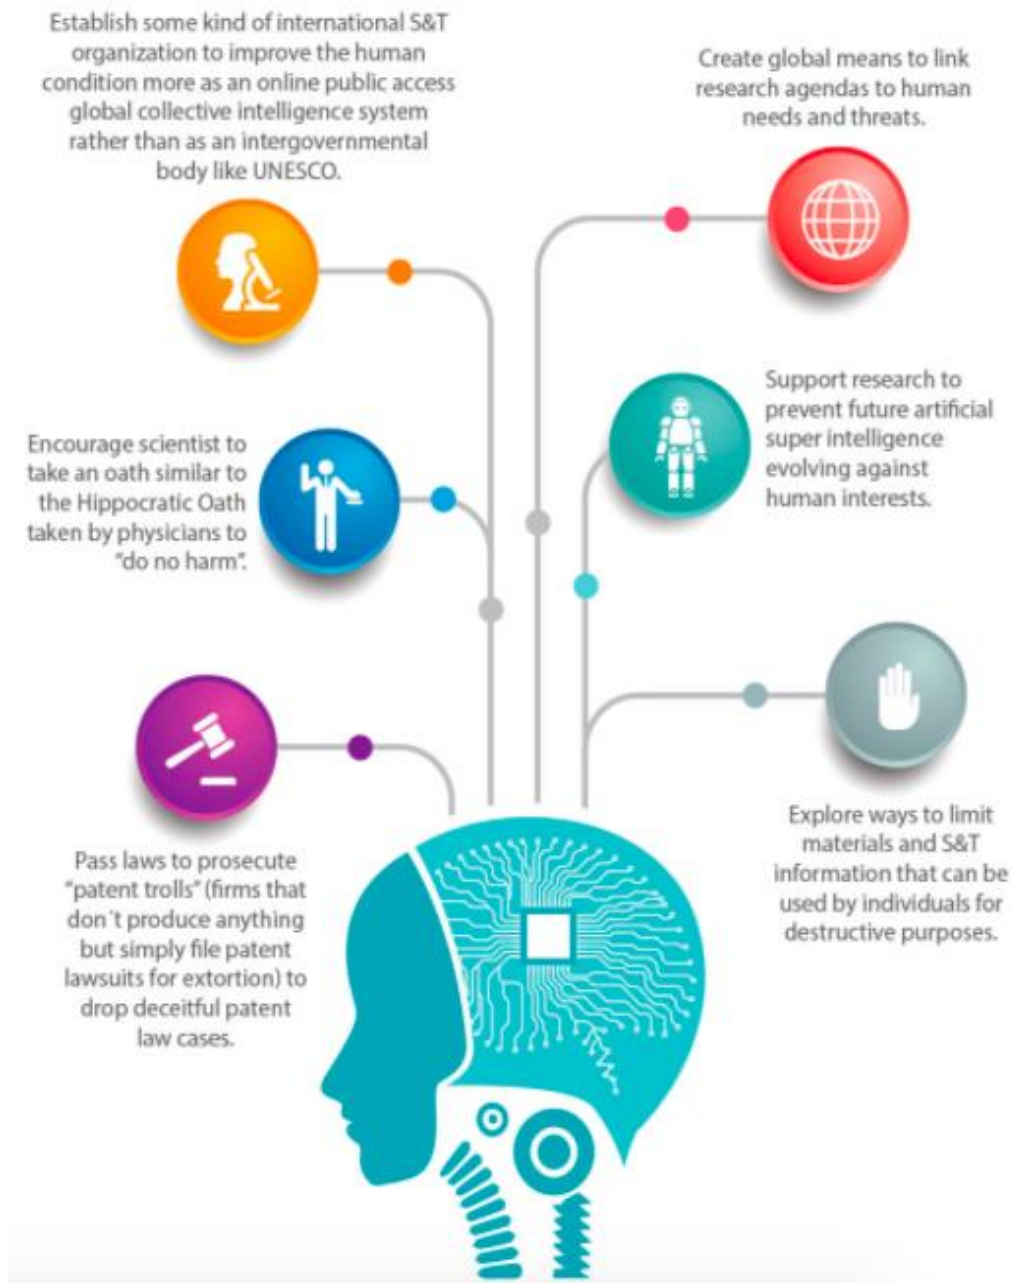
Establish some kind of international S&T organization to improve the human condition more as an online public access global collective intelligence system rather than as an intergovernmental body like UNESCO.

Create global means to link research agendas to human needs and threats.

Support research to prevent future artificial super intelligence evolving against human interests.

Encourage scientist to take an oath similar to the Hippocratic Oath taken by physicians to "do no harm".

Explore ways to limit materials and S&T information that can be used by individuals for destructive purposes.

Pass laws to prosecute "patent trolls" (firms that don´t produce anything but simply file patent lawsuits for extortion) to drop deceitful patent law cases.